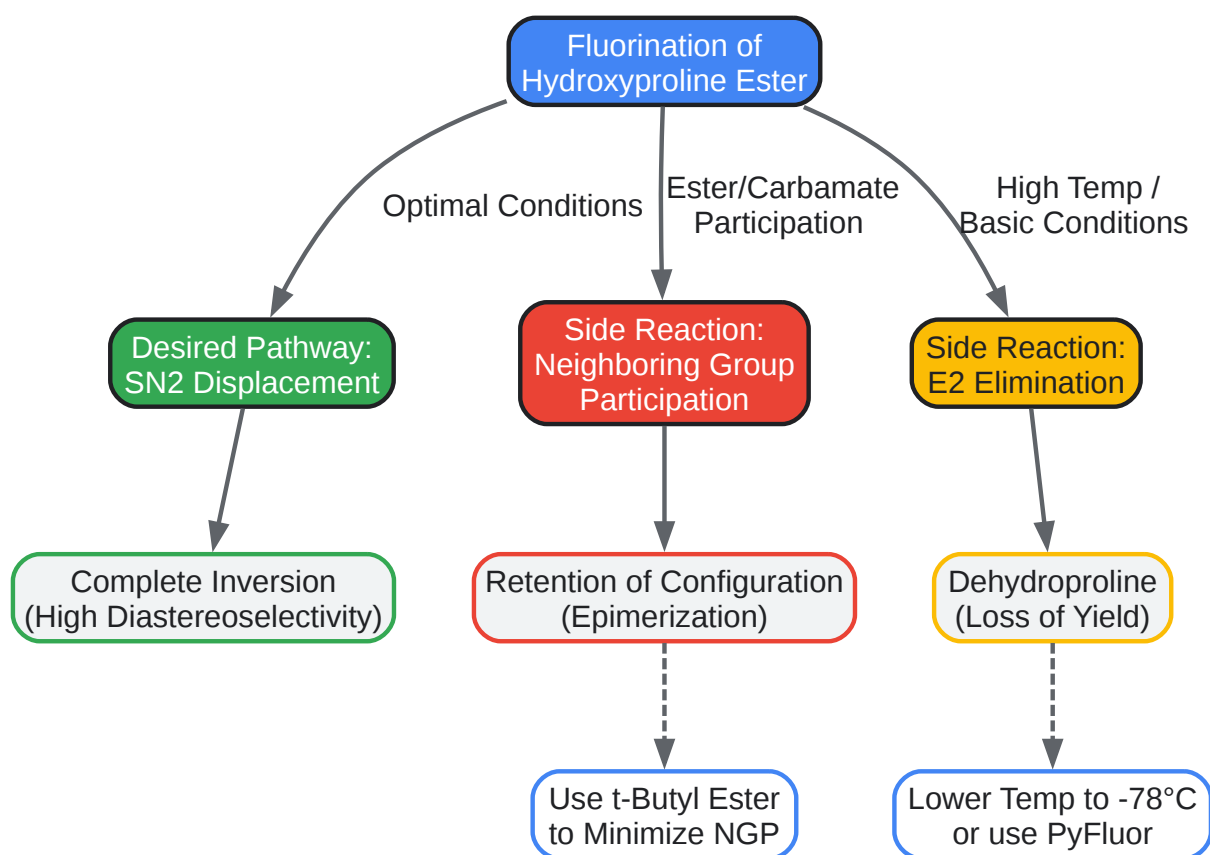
Fluorination of Hydroxyproline Ester

Optimal Conditions

Ester/Carbamate Participation

High Temp / Basic Conditions

Desired Pathway: SN2 Displacement

Side Reaction: Neighboring Group Participation

Side Reaction: E2 Elimination

Complete Inversion (High Diastereoselectivity)

Retention of Configuration (Epimerization)

Dehydroproline (Loss of Yield)

Use t-Butyl Ester to Minimize NGP

Lower Temp to -78°C or use PyFluor